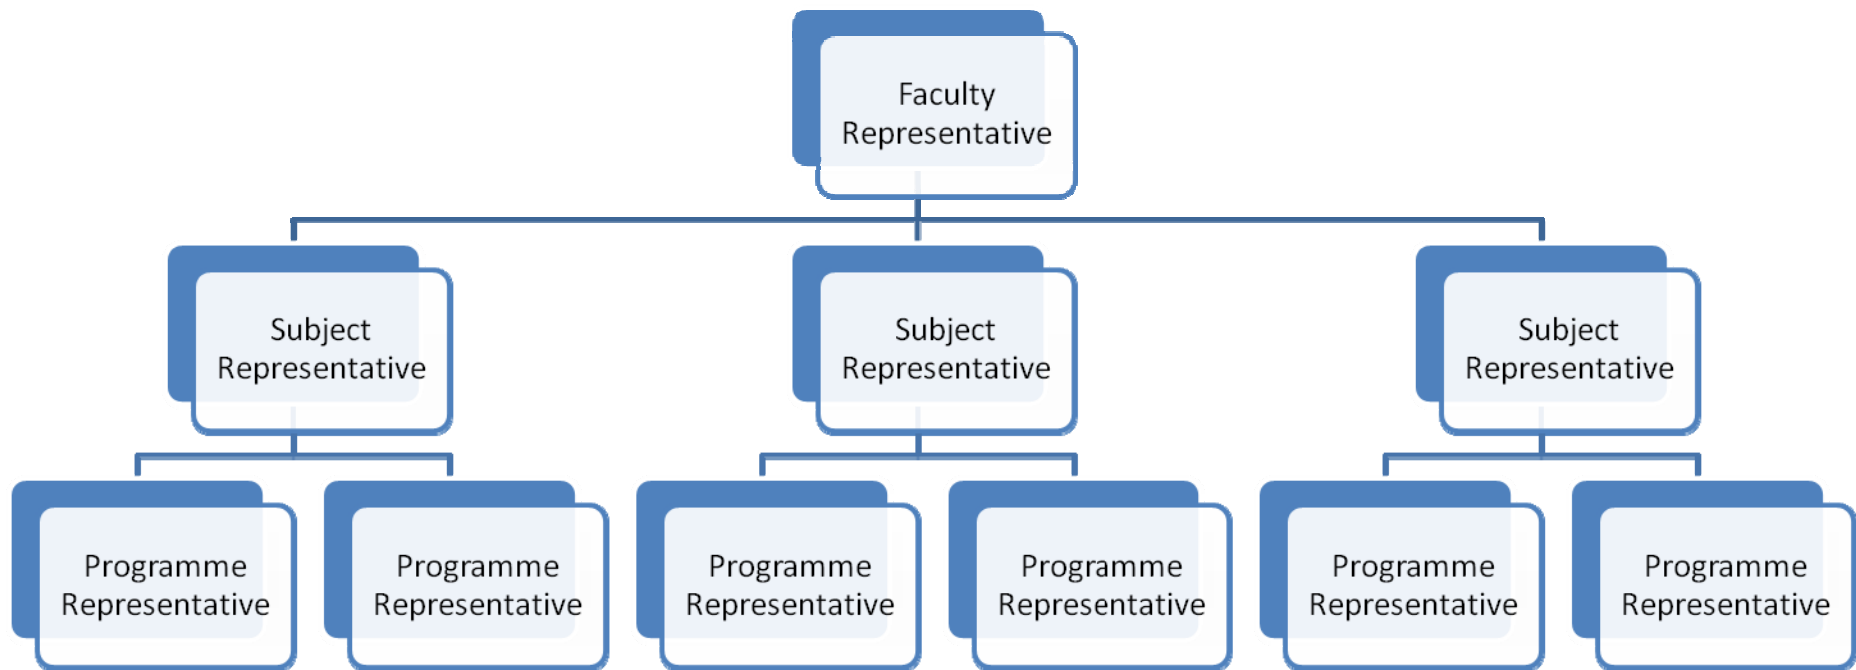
Faculty Representative

Subject Representative

Subject Representative

Subject Representative

Programme Representative

Programme Representative

Programme Representative

Programme Representative

Programme Representative

Programme Representative